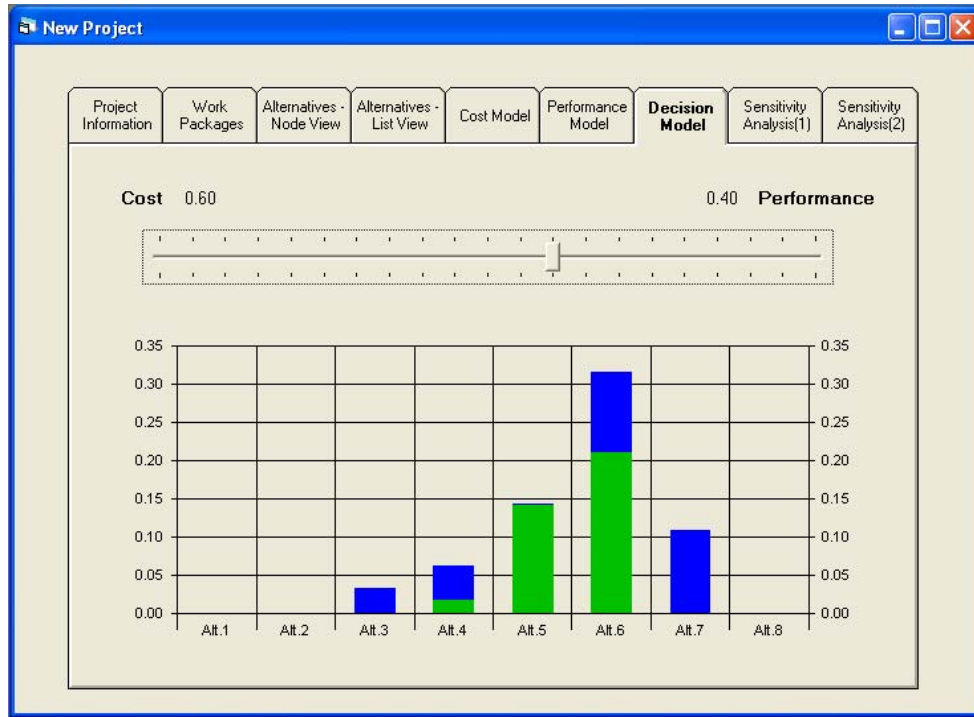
New Project

Project Information | Work Packages | Alternatives - Node View | Alternatives - List View | Cost Model | Performance Model | Decision Model | Sensitivity Analysis(1) | Sensitivity Analysis(2)

Cost 0.60

0.40 Performance

0.35
0.30
0.25
0.20
0.15
0.10
0.05
0.00

0.35
0.30
0.25
0.20
0.15
0.10
0.05
0.00

Alt.1 Alt.2 Alt.3 Alt.4 Alt.5 Alt.6 Alt.7 Alt.8